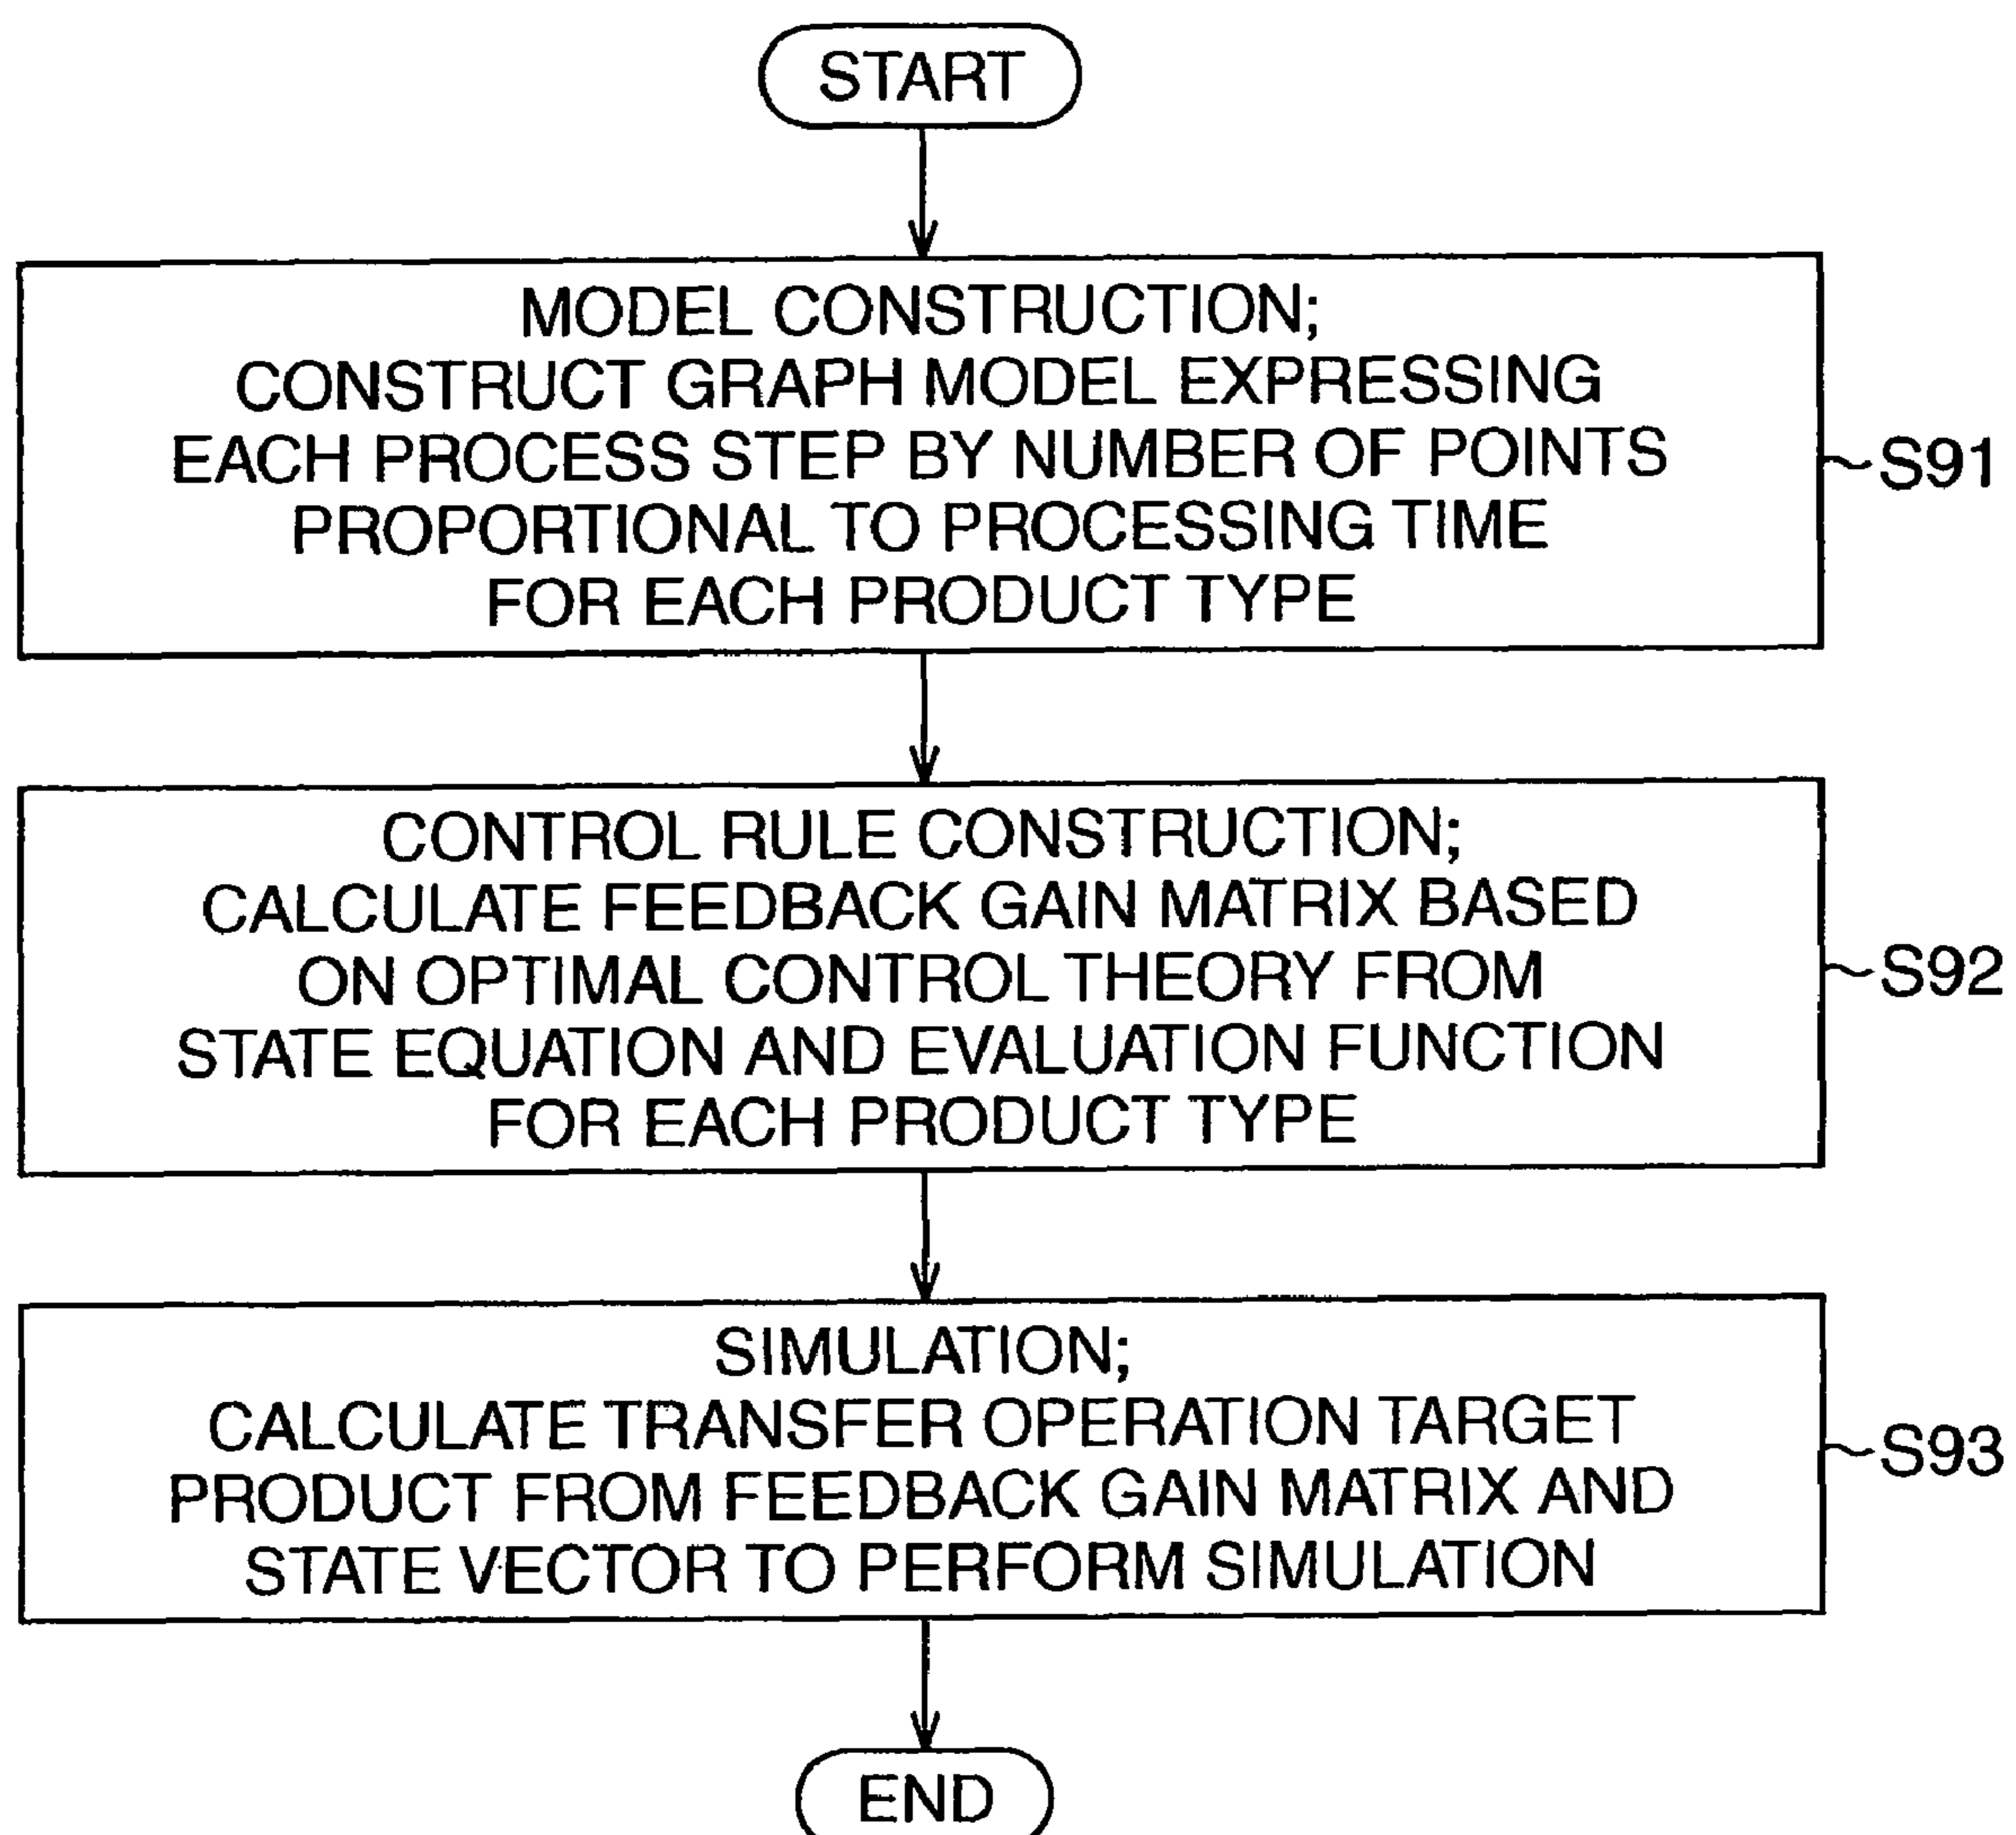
START

MODEL CONSTRUCTION;
CONSTRUCT GRAPH MODEL EXPRESSING EACH PROCESS STEP BY NUMBER OF POINTS PROPORTIONAL TO PROCESSING TIME FOR EACH PRODUCT TYPE

S91

CONTROL RULE CONSTRUCTION;
CALCULATE FEEDBACK GAIN MATRIX BASED ON OPTIMAL CONTROL THEORY FROM STATE EQUATION AND EVALUATION FUNCTION FOR EACH PRODUCT TYPE

S92

SIMULATION;
CALCULATE TRANSFER OPERATION TARGET PRODUCT FROM FEEDBACK GAIN MATRIX AND STATE VECTOR TO PERFORM SIMULATION

S93

END